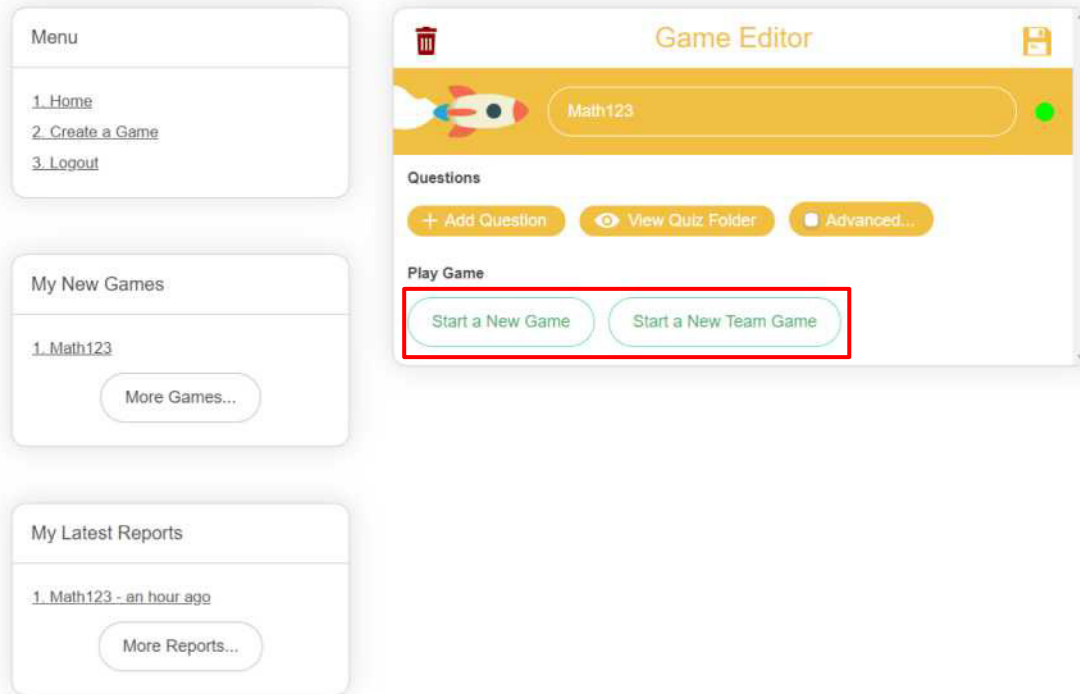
Menu

1. Home
2. Create a Game
3. Logout

My New Games

1. Math123

More Games...

My Latest Reports

1. Math123 - an hour ago

More Reports...

Game Editor

Math123

Questions

+ Add Question
View Quiz Folder
Advanced...

Play Game

Start a New Game
Start a New Team Game